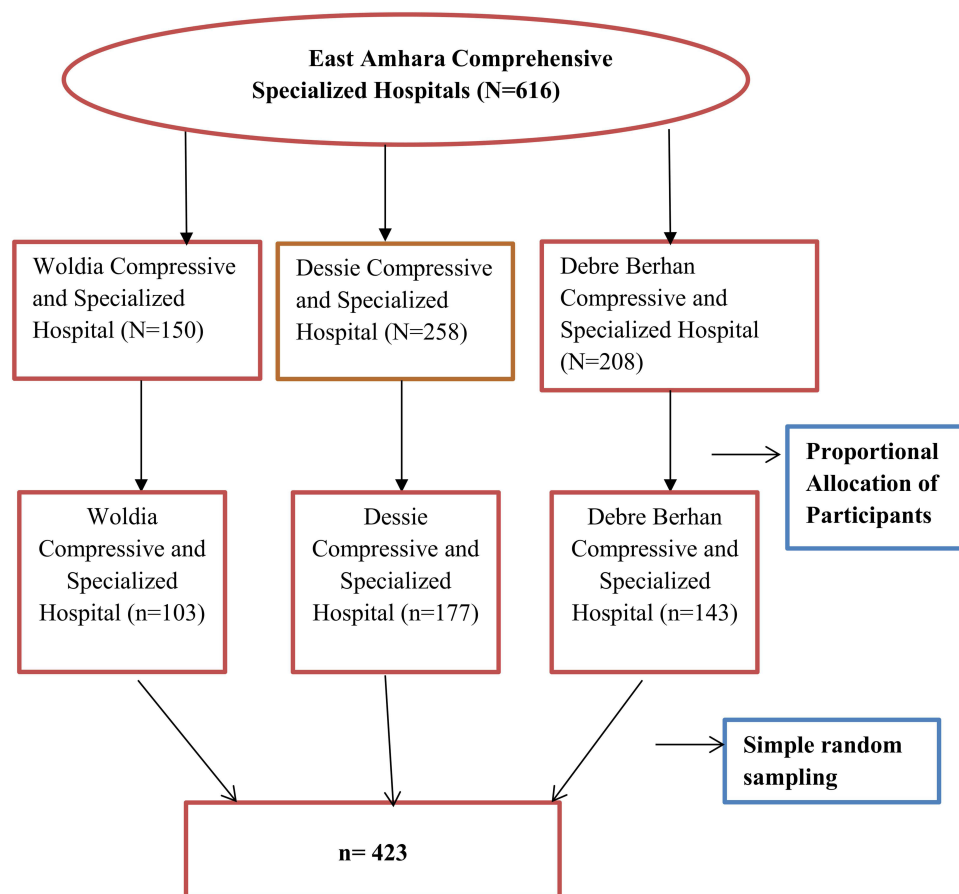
East Amhara Comprehensive Specialized Hospitals (N=616)

Woldia Compressive and Specialized Hospital (N=150)

Dessie Compressive and Specialized Hospital (N=258)

Debre Berhan Compressive and Specialized Hospital (N=208)

Proportional Allocation of Participants

Woldia Compressive and Specialized Hospital (n=103)

Dessie Compressive and Specialized Hospital (n=177)

Debre Berhan Compressive and Specialized Hospital (n=143)

Simple random sampling

n= 423